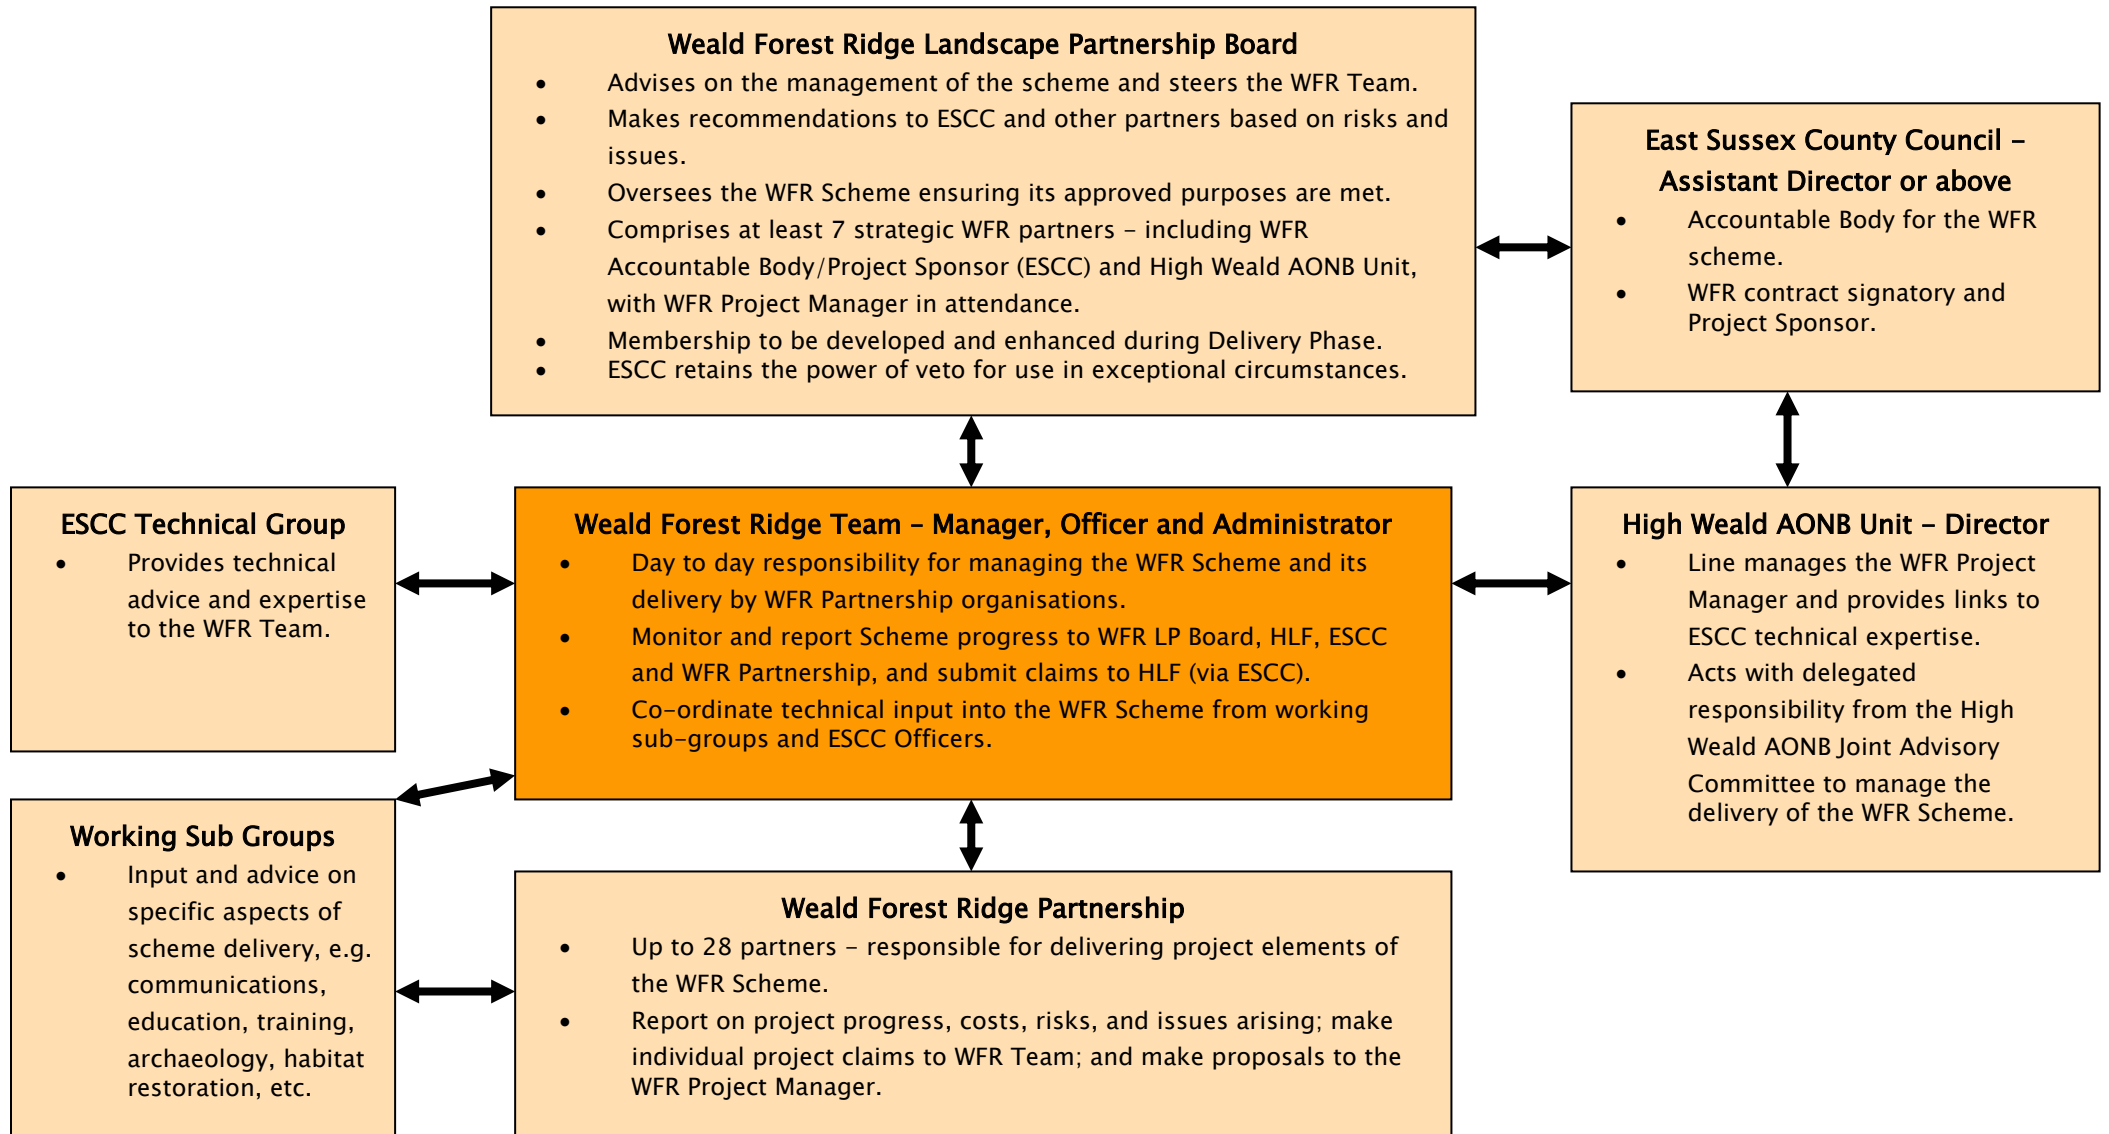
Weald Forest Ridge Landscape Partnership Board

- Advises on the management of the scheme and steers the WFR Team.
- Makes recommendations to ESCC and other partners based on risks and issues.
- Oversees the WFR Scheme ensuring its approved purposes are met.
- Comprises at least 7 strategic WFR partners – including WFR Accountable Body/Project Sponsor (ESCC) and High Weald AONB Unit, with WFR Project Manager in attendance.
- Membership to be developed and enhanced during Delivery Phase.
- ESCC retains the power of veto for use in exceptional circumstances.

East Sussex County Council – Assistant Director or above

- Accountable Body for the WFR scheme.
- WFR contract signatory and Project Sponsor.

ESCC Technical Group

- Provides technical advice and expertise to the WFR Team.

Weald Forest Ridge Team – Manager, Officer and Administrator

- Day to day responsibility for managing the WFR Scheme and its delivery by WFR Partnership organisations.
- Monitor and report Scheme progress to WFR LP Board, HLF, ESCC and WFR Partnership, and submit claims to HLF (via ESCC).
- Co-ordinate technical input into the WFR Scheme from working sub-groups and ESCC Officers.

High Weald AONB Unit – Director

- Line manages the WFR Project Manager and provides links to ESCC technical expertise.
- Acts with delegated responsibility from the High Weald AONB Joint Advisory Committee to manage the delivery of the WFR Scheme.

Working Sub Groups

- Input and advice on specific aspects of scheme delivery, e.g. communications, education, training, archaeology, habitat restoration, etc.

Weald Forest Ridge Partnership

- Up to 28 partners – responsible for delivering project elements of the WFR Scheme.
- Report on project progress, costs, risks, and issues arising; make individual project claims to WFR Team; and make proposals to the WFR Project Manager.